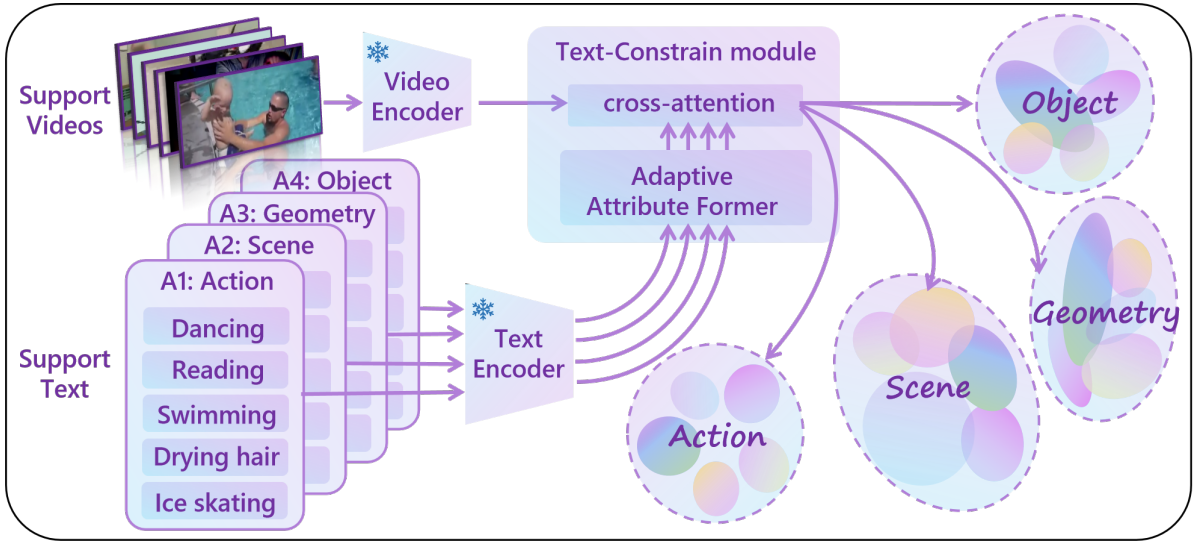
Support Videos

Video Encoder

Text-Constrain module

cross-attention

Adaptive Attribute Former

A4: Object

A3: Geometry

A2: Scene

A1: Action

Dancing

Reading

Swimming

Drying hair

Ice skating

Support Text

Text Encoder

Object

Geometry

Scene

Action